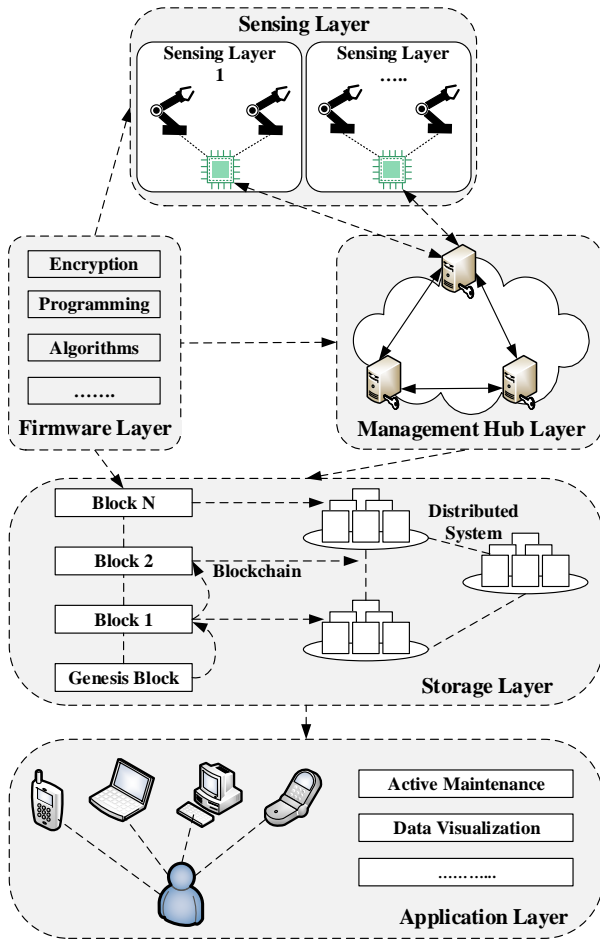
Sensing Layer

Sensing Layer 1

Sensing Layer …..

Encryption

Programming

Algorithms

…….

Firmware Layer

Management Hub Layer

Block N

Block 2

Blockchain

Block 1

Genesis Block

Distributed System

Storage Layer

Active Maintenance

Data Visualization

………..

Application Layer